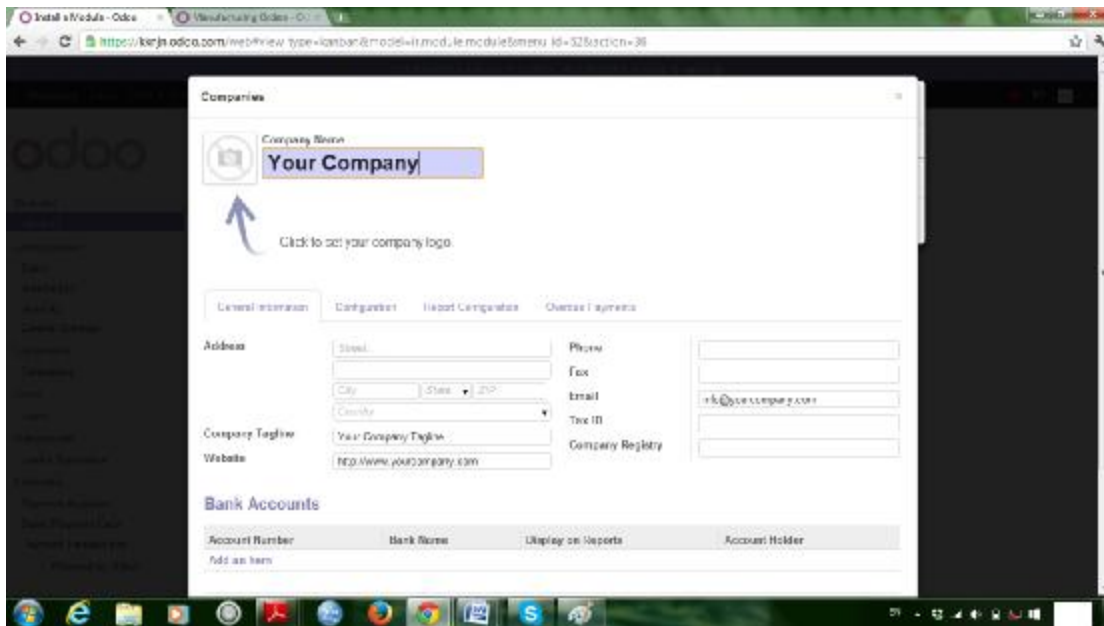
Install a Module - Odoo
Manufacturing Orders - O

https://kinjn.odoo.com/web#view_type=kanban&model=ir.module.module&menu_id=52&action=38

odoo

Companies

Company Name
Your Company

Click to set your company logo.

General Information | Configuration | Report Configuration | Overdue Payments

Address
Street...
City | State | ZIP
Country
Company Tagline | Your Company Tagline
Website | http://www.yourcompany.com

Phone
Fax
Email | info@yourcompany.com
Tax ID
Company Registry

Bank Accounts

| Account Number | Bank Name | Display on Reports | Account Holder |
|---|---|---|---|
| Add an item | | | |